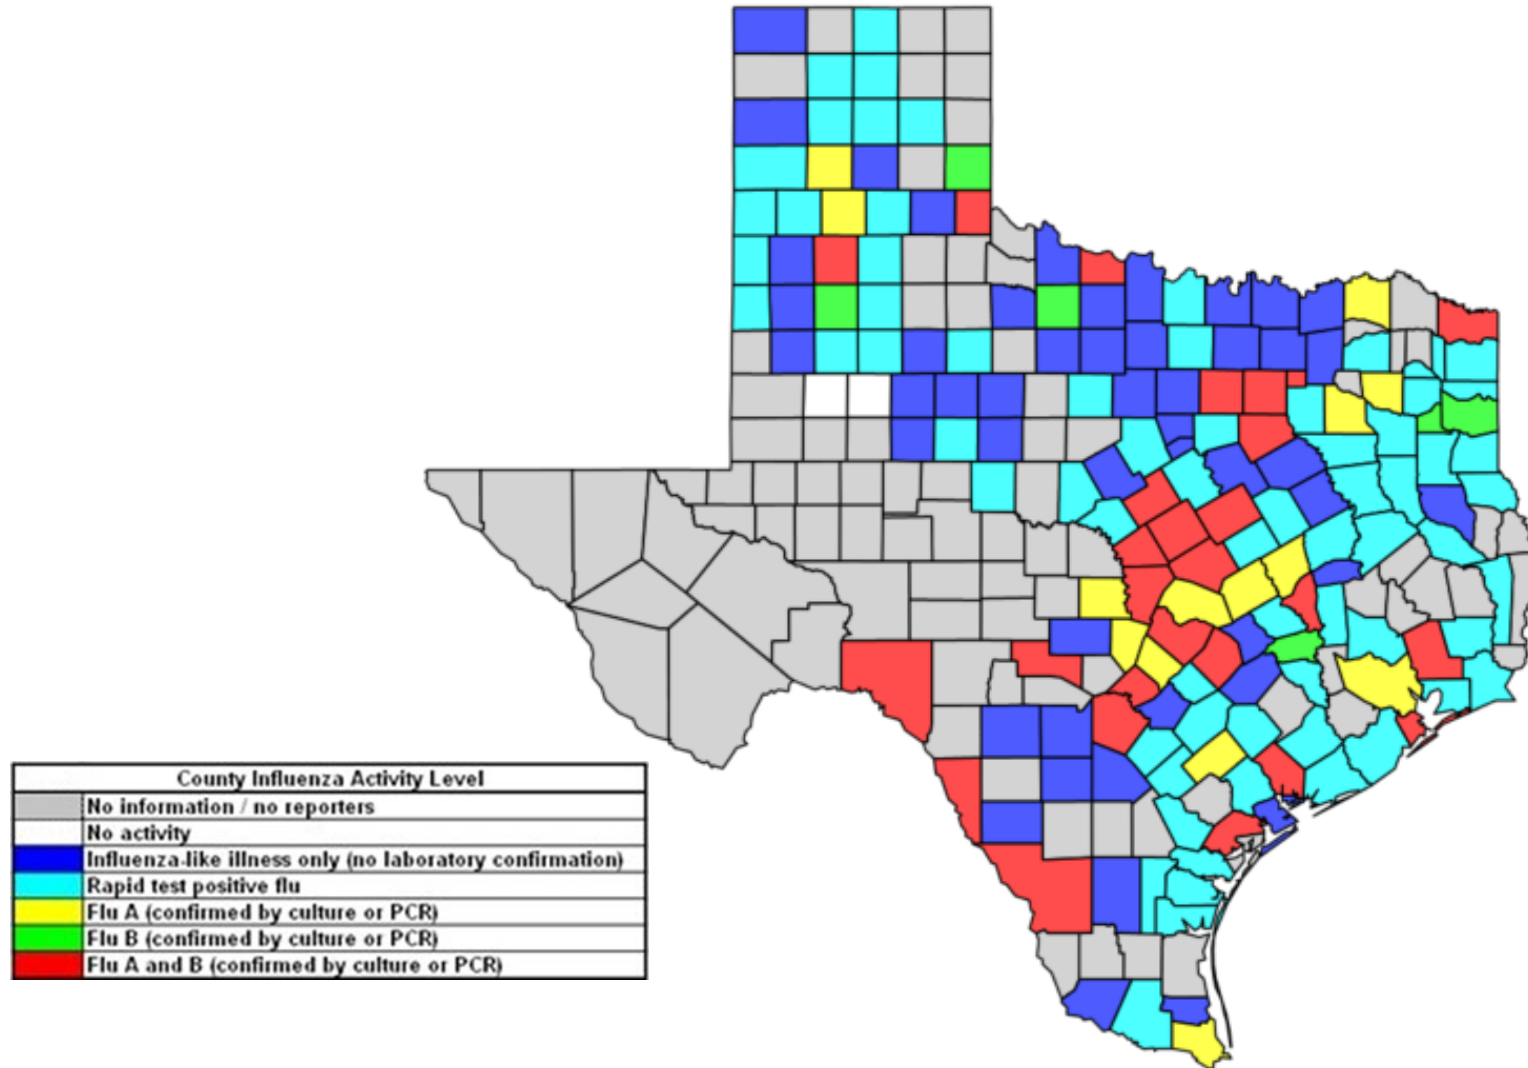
| County Influenza Activity Level | |
|---|---|
| | No information / no reporters |
| | No activity |
| | Influenza-like illness only (no laboratory confirmation) |
| | Rapid test positive flu |
| | Flu A (confirmed by culture or PCR) |
| | Flu B (confirmed by culture or PCR) |
| | Flu A and B (confirmed by culture or PCR) |